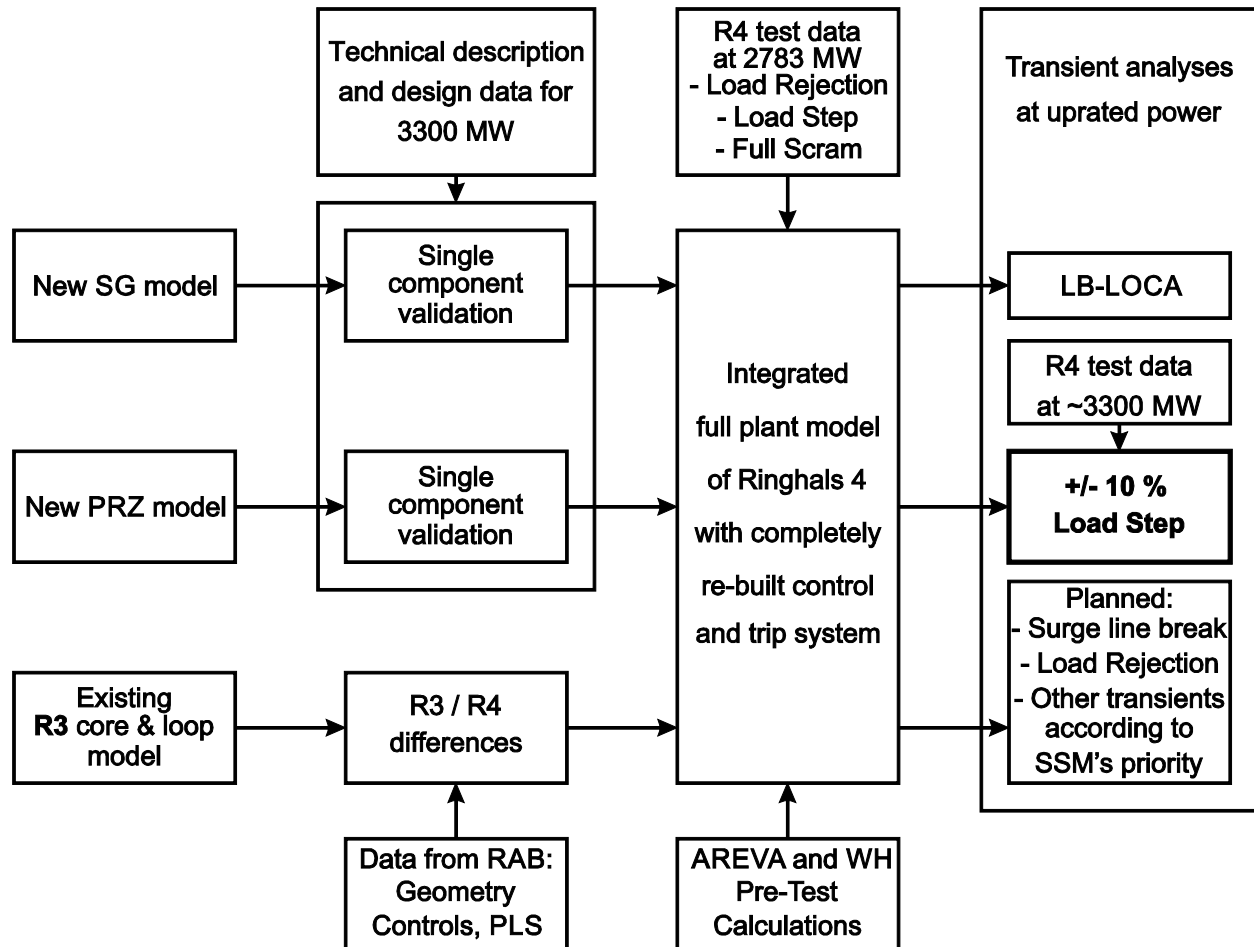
Technical description and design data for 3300 MW

R4 test data at 2783 MW
- Load Rejection
- Load Step
- Full Scram

Transient analyses at uprated power

New SG model

Single component validation

LB-LOCA

Integrated full plant model of Ringhals 4 with completely re-built control and trip system

R4 test data at ~3300 MW

New PRZ model

Single component validation

+/- 10 %
Load Step

Planned:
- Surge line break
- Load Rejection
- Other transients according to SSM's priority

Existing
R3 core & loop model

R3 / R4 differences

Data from RAB:
Geometry
Controls, PLS

AREVA and WH
Pre-Test
Calculations